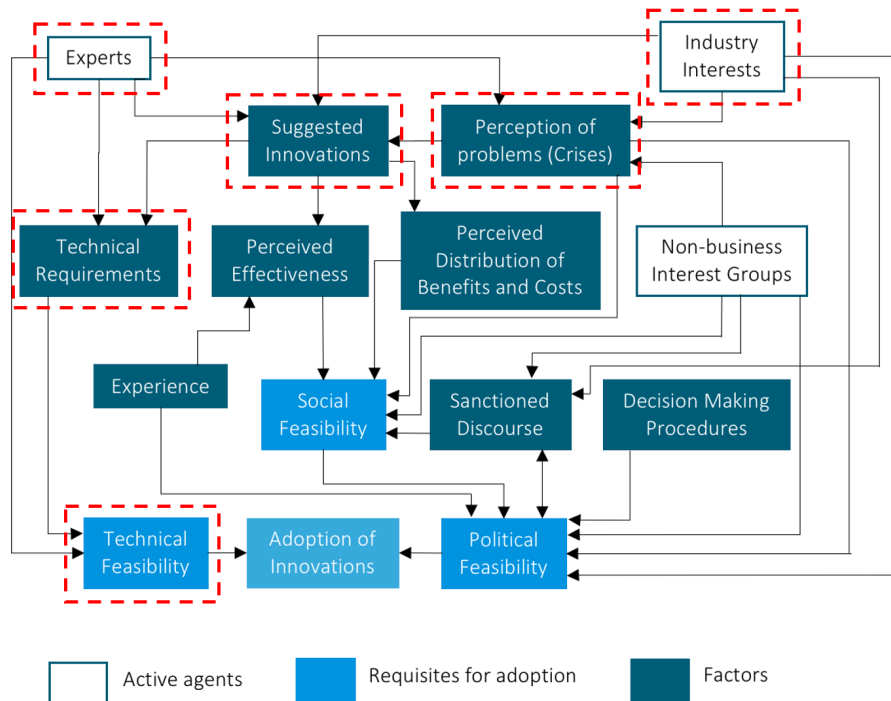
Experts

Industry Interests

Suggested Innovations

Perception of problems (Crises)

Technical Requirements

Perceived Effectiveness

Perceived Distribution of Benefits and Costs

Non-business Interest Groups

Experience

Social Feasibility

Sanctioned Discourse

Decision Making Procedures

Technical Feasibility

Adoption of Innovations

Political Feasibility

Active agents

Requisites for adoption

Factors